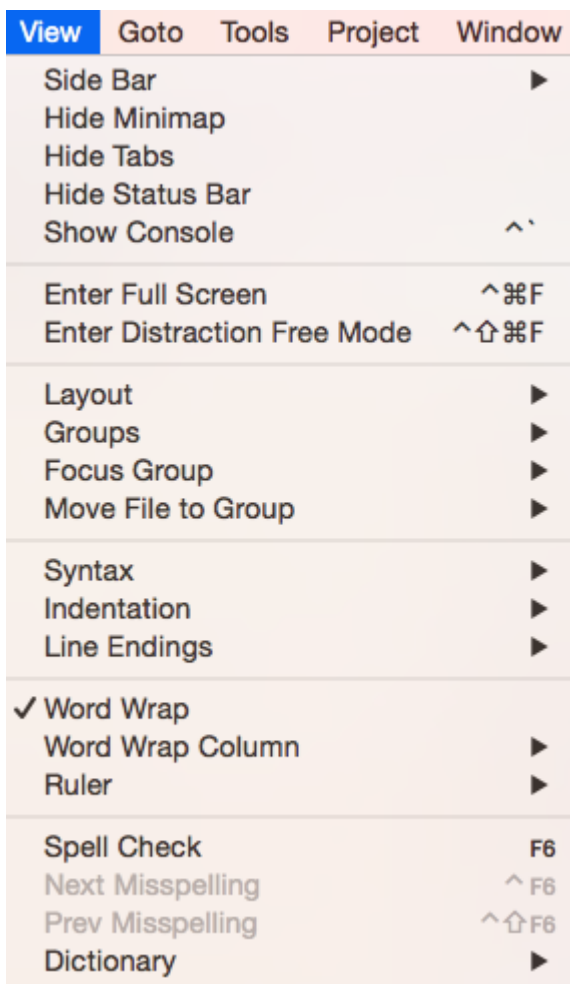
View Goto Tools Project Window

Side Bar ▶
Hide Minimap
Hide Tabs
Hide Status Bar
Show Console ^`

Enter Full Screen ^⌘F
Enter Distraction Free Mode ^⇧⌘F

Layout ▶
Groups ▶
Focus Group ▶
Move File to Group ▶

Syntax ▶
Indentation ▶
Line Endings ▶

✓ Word Wrap
Word Wrap Column ▶
Ruler ▶

Spell Check F6
Next Misspelling ^F6
Prev Misspelling ^⇧F6
Dictionary ▶